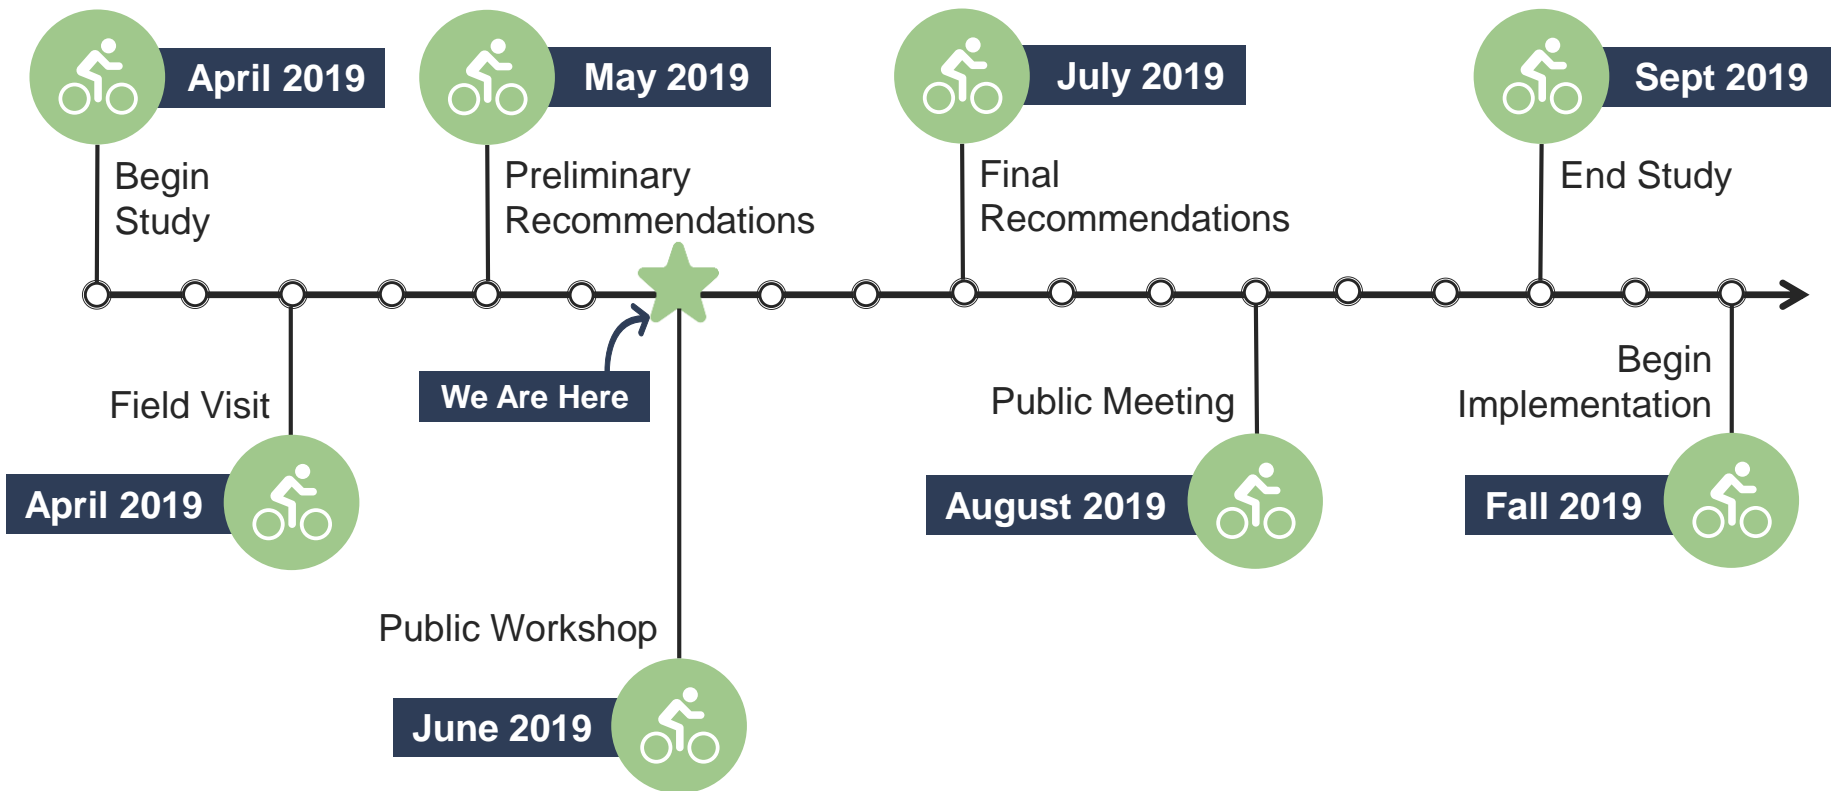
April 2019

Begin Study

May 2019

Preliminary Recommendations

July 2019

Final Recommendations

Sept 2019

End Study

Field Visit

April 2019

We Are Here

Public Workshop

June 2019

Public Meeting

August 2019

Begin Implementation

Fall 2019